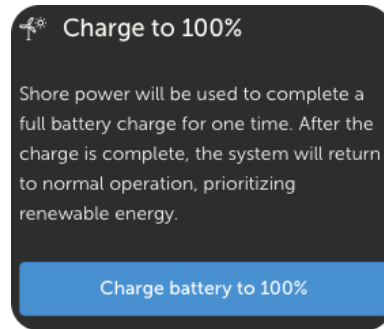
Charge to 100%

Shore power will be used to complete a full battery charge for one time. After the charge is complete, the system will return to normal operation, prioritizing renewable energy.

Charge battery to 100%